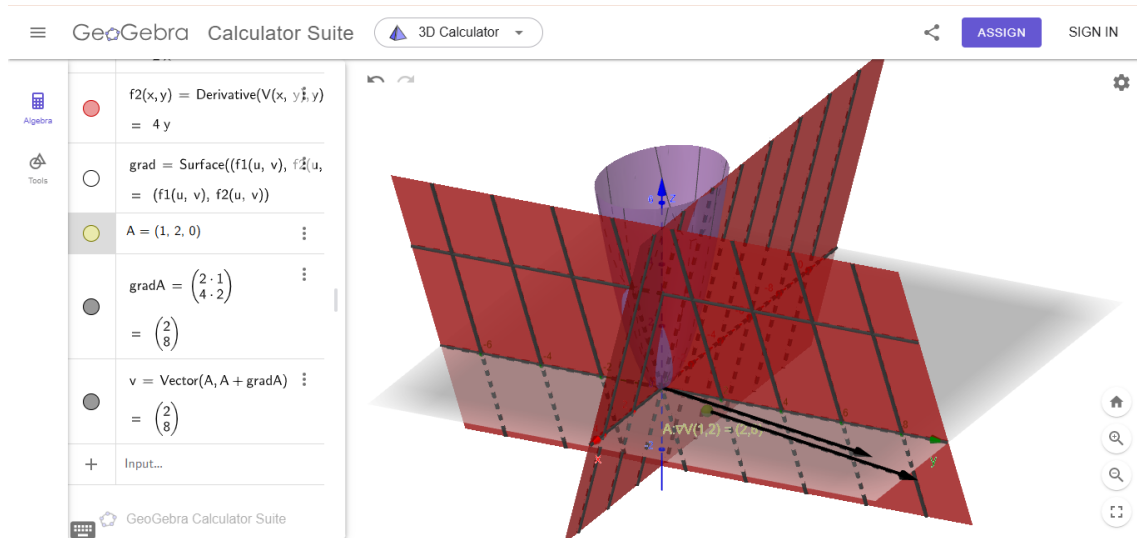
GeoGebra Calculator Suite
3D Calculator
ASSIGN
SIGN IN
Algebra
Tools

f2(x, y) = Derivative(V(x, y), y)
= 4 y

grad = Surface((f1(u, v), f2(u,
= (f1(u, v), f2(u, v))

A = (1, 2, 0)

gradA = $\begin{pmatrix} 2 \cdot 1 \\ 4 \cdot 2 \end{pmatrix}$
= $\begin{pmatrix} 2 \\ 8 \end{pmatrix}$

v = Vector(A, A + gradA)
= $\begin{pmatrix} 2 \\ 8 \end{pmatrix}$

+ Input...

GeoGebra Calculator Suite

A:∇V(1,2) = (2,8)
6
4
2
4
6
x
y
z